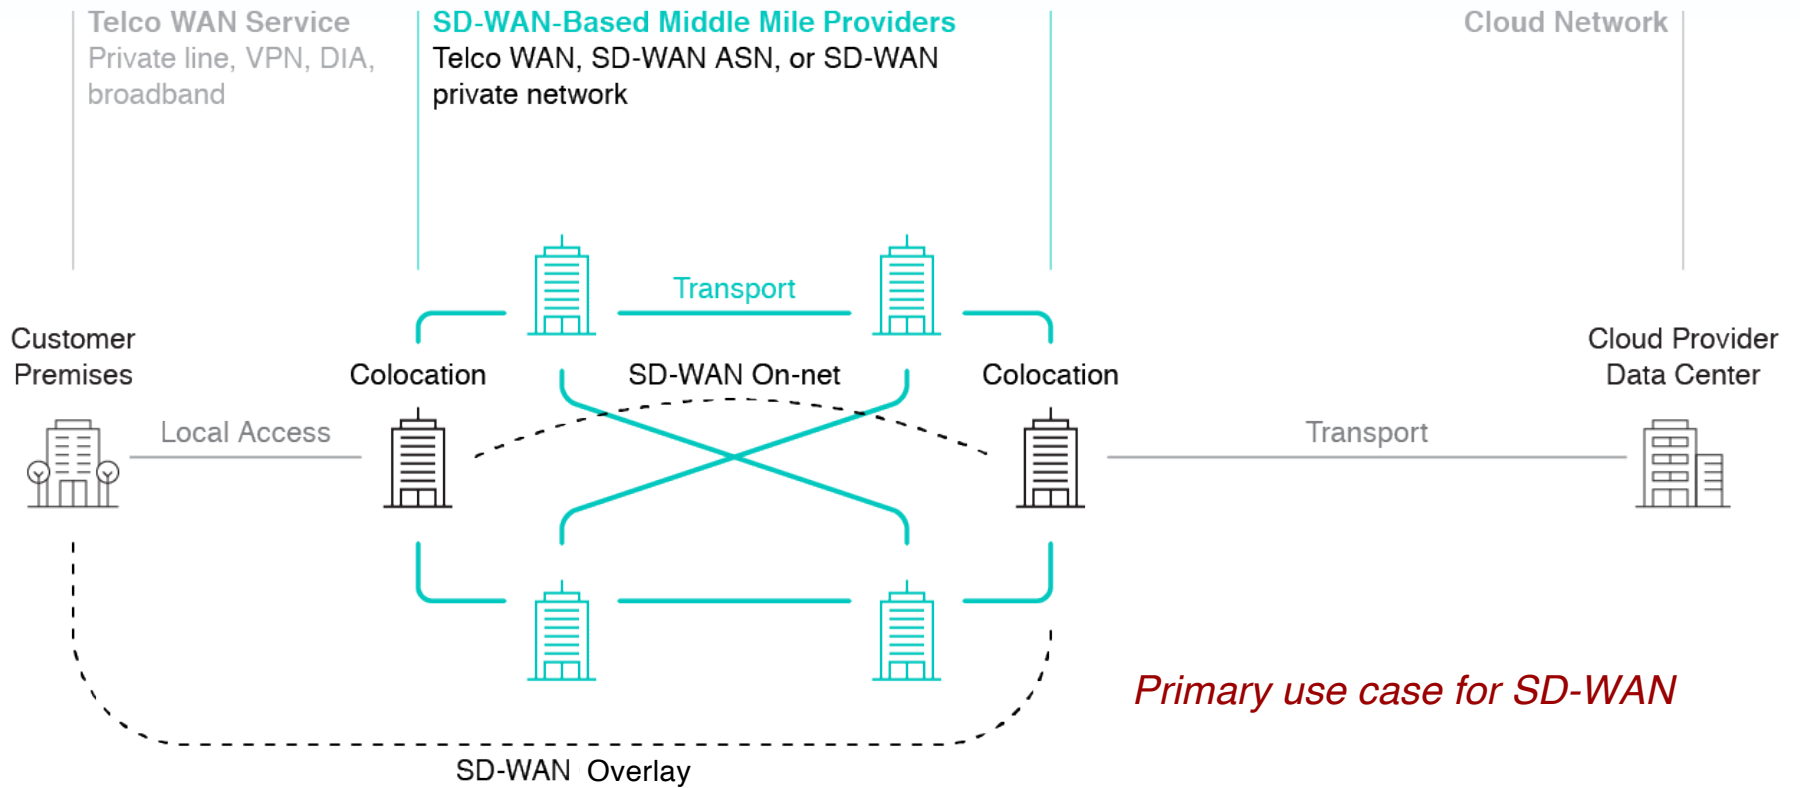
Telco WAN Service
Private line, VPN, DIA, broadband

SD-WAN-Based Middle Mile Providers
Telco WAN, SD-WAN ASN, or SD-WAN private network

Cloud Network

Transport

Customer Premises

Colocation

SD-WAN On-net

Colocation

Cloud Provider Data Center

Local Access

Transport

Primary use case for SD-WAN

SD-WAN Overlay